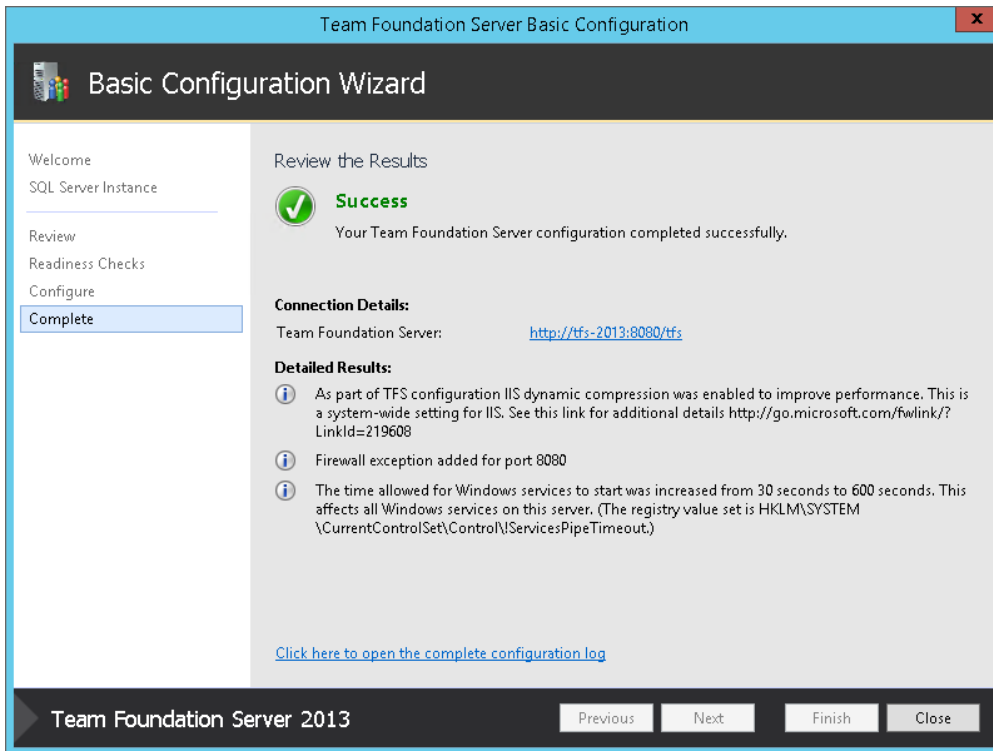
Team Foundation Server Basic Configuration

Basic Configuration Wizard

Welcome
SQL Server Instance
Review
Readiness Checks
Configure
Complete

Review the Results

Success
Your Team Foundation Server configuration completed successfully.

Connection Details:
Team Foundation Server: http://tfs-2013:8080/tfs

Detailed Results:
As part of TFS configuration IIS dynamic compression was enabled to improve performance. This is a system-wide setting for IIS. See this link for additional details http://go.microsoft.com/fwlink/?LinkId=219608

Firewall exception added for port 8080

The time allowed for Windows services to start was increased from 30 seconds to 600 seconds. This affects all Windows services on this server. (The registry value set is HKLM\SYSTEM\CurrentControlSet\Control\!ServicesPipeTimeout.)

Click here to open the complete configuration log

Team Foundation Server 2013

Previous Next Finish Close